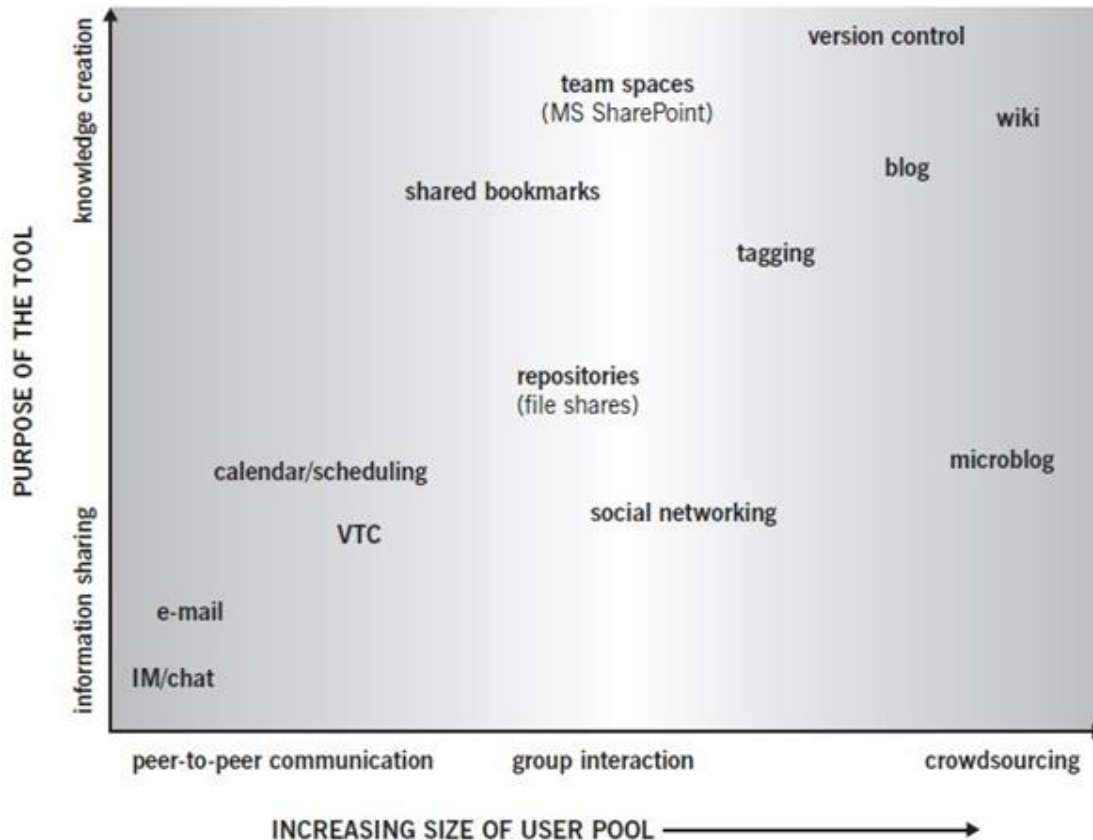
PURPOSE OF THE TOOL

knowledge creation

information sharing

version control

team spaces
(MS SharePoint)

wiki

blog

shared bookmarks

tagging

repositories
(file shares)

microblog

calendar/scheduling

social networking

VTC

e-mail

IM/chat

peer-to-peer communication

group interaction

crowdsourcing

INCREASING SIZE OF USER POOL